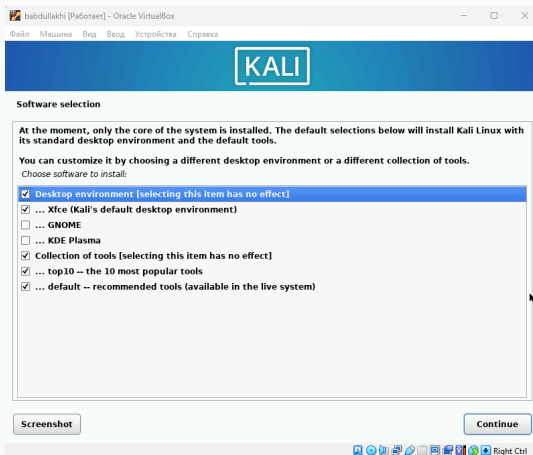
babdullakhi [Работает] - Oracle VirtualBox

Файл Машина Вид Ввод Устройства Справка

KALI

Software selection

At the moment, only the core of the system is installed. The default selections below will install Kali Linux with its standard desktop environment and the default tools.

You can customize it by choosing a different desktop environment or a different collection of tools.

Choose software to install:

☑ Desktop environment [selecting this item has no effect]
☑ ... Xfce (Kali's default desktop environment)
☐ ... GNOME
☐ ... KDE Plasma
☑ Collection of tools [selecting this item has no effect]
☑ ... top10 -- the 10 most popular tools
☑ ... default -- recommended tools (available in the live system)

Screenshot

Continue

Right Ctrl